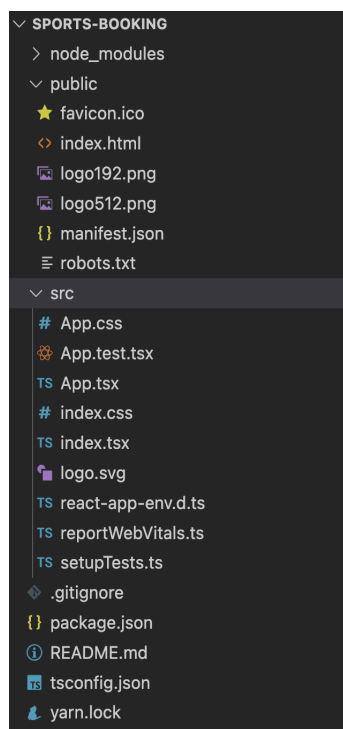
SPORTS-BOOKING
node_modules
public
favicon.ico
index.html
logo192.png
logo512.png
manifest.json
robots.txt
src
App.css
App.test.tsx
TS App.tsx
index.css
TS index.tsx
logo.svg
TS react-app-env.d.ts
TS reportWebVitals.ts
TS setupTests.ts
.gitignore
package.json
README.md
tsconfig.json
yarn.lock